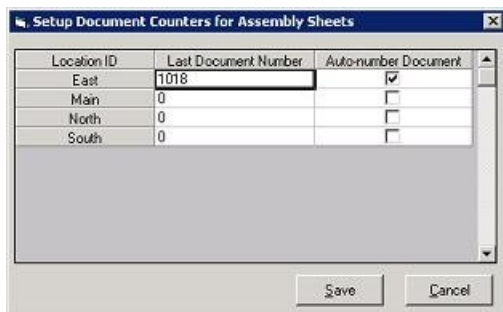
Setup Document Counters for Assembly Sheets

| Location ID | Last Document Number | Auto-number Document |
|---|---|---|
| East | 1018 | ☑ |
| Main | 0 | ☐ |
| North | 0 | ☐ |
| South | 0 | ☐ |

Save

Cancel